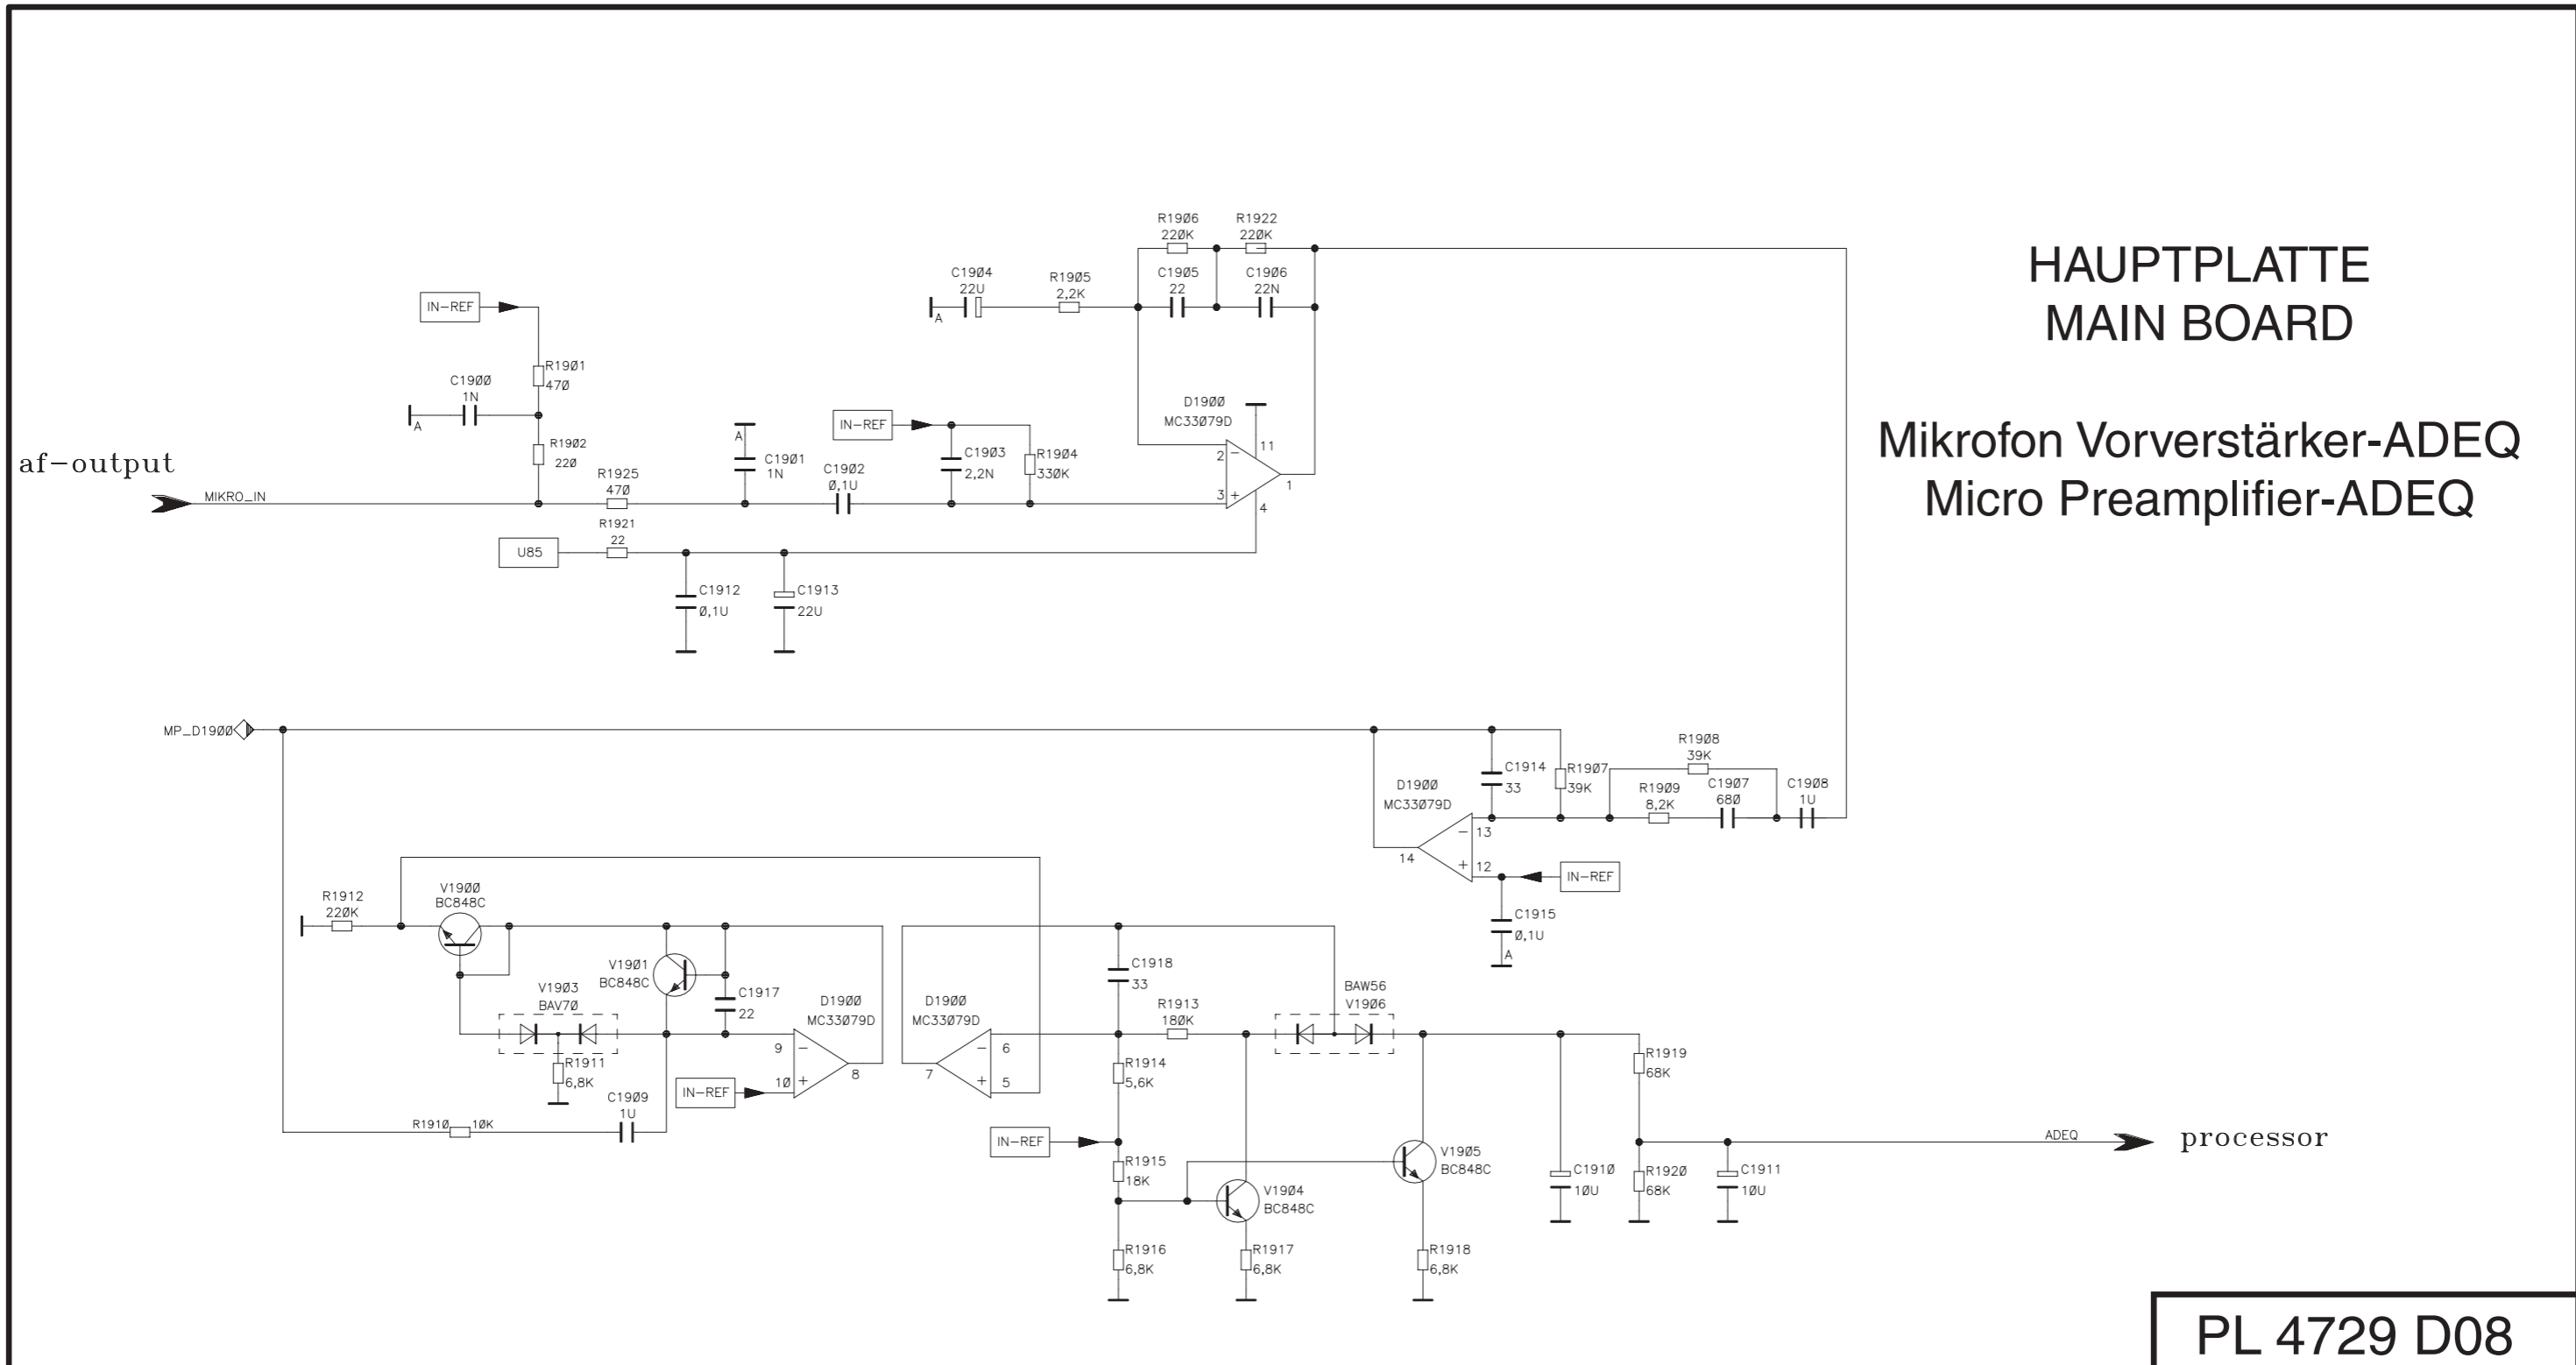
HAUPTPLATTE
MAIN BOARD

Mikrofon Vorverstärker-ADEQ
Micro Preamplifier-ADEQ

R1906 220K R1922 220K
C1904 22U R1905 2,2K C1905 22 C1906 22N
A
IN-REF
R1901 470
C1900 1N
A
R1902 220
D1900 MC33079D
11
2 −
3 +
1
4
A
C1901 1N
IN-REF
C1903 2,2N
R1904 330K
af−output
MIKRO_IN
R1925 470
C1902 0,1U
R1921 22
U85
C1912 0,1U
C1913 22U

MP_D1900
C1914 33
R1907 39K
R1908 39K
D1900 MC33079D
R1909 8,2K
C1907 680
C1908 1U
13
14
12
IN-REF
C1915 0,1U
A

R1912 220K
V1900 BC848C
V1901 BC848C
C1917 22
V1903 BAV70
R1911 6,8K
D1900 MC33079D
9 −
10 +
8
IN-REF
C1909 1U
R1910 10K
D1900 MC33079D
6
5
7
C1918 33
R1913 180K
BAW56 V1906
R1914 5,6K
IN-REF
R1915 18K
R1916 6,8K
V1904 BC848C
R1917 6,8K
V1905 BC848C
R1918 6,8K
C1910 10U
R1919 68K
R1920 68K
C1911 10U
ADEQ
processor

PL 4729 D08